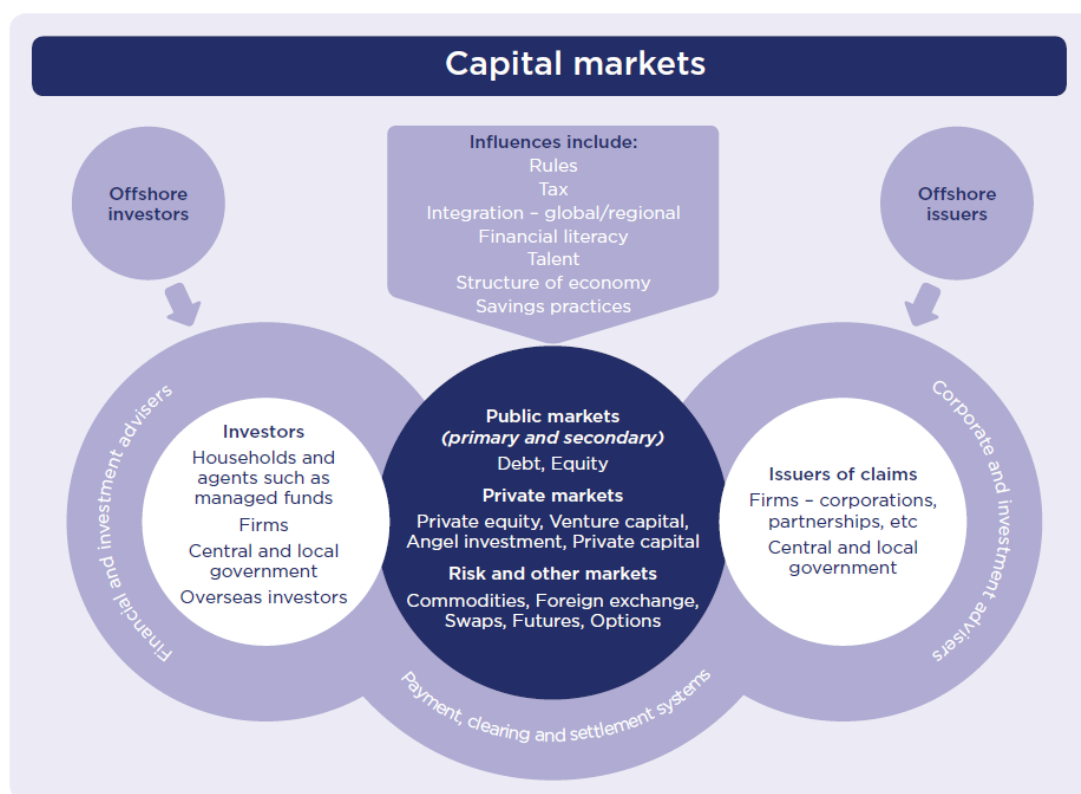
Capital markets

Offshore investors

Influences include:
Rules
Tax
Integration – global/regional
Financial literacy
Talent
Structure of economy
Savings practices

Offshore issuers

Financial and investment advisers

Investors
Households and agents such as managed funds
Firms
Central and local government
Overseas investors

Public markets
(primary and secondary)
Debt, Equity
Private markets
Private equity, Venture capital, Angel investment, Private capital
Risk and other markets
Commodities, Foreign exchange, Swaps, Futures, Options

Issuers of claims
Firms – corporations, partnerships, etc
Central and local government

Corporate and investment advisers

Payment, clearing and settlement systems